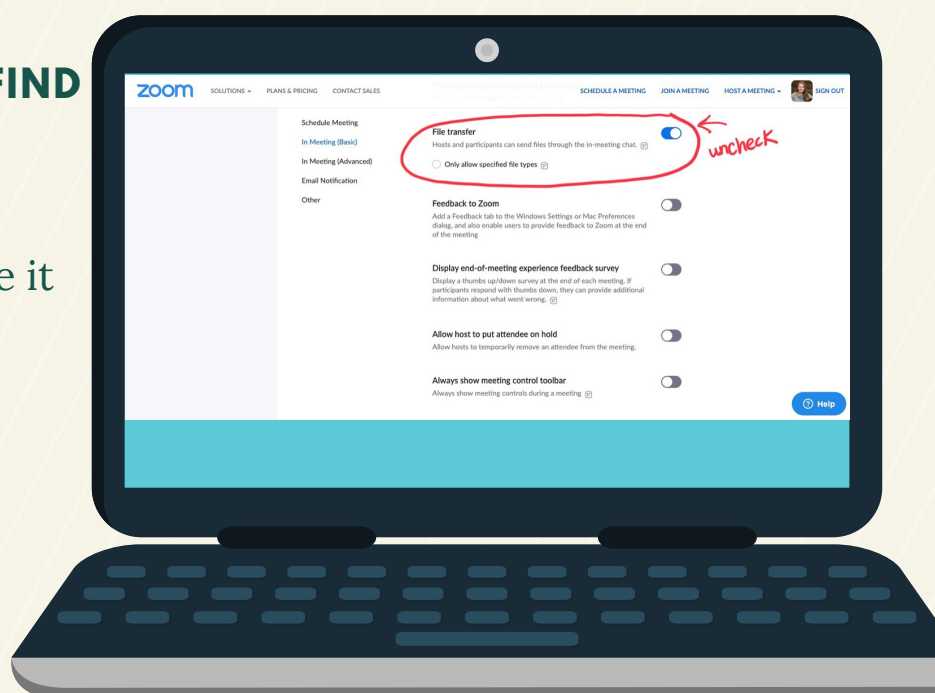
FIND

e it

zoom SOLUTIONS ▾ PLANS & PRICING CONTACT SALES SCHEDULE A MEETING JOIN A MEETING HOST A MEETING ▾ SIGN OUT

Schedule Meeting
In Meeting (Basic)
In Meeting (Advanced)
Email Notification
Other

File transfer
Hosts and participants can send files through the in-meeting chat.

Only allow specified file types

uncheck

Feedback to Zoom
Add a Feedback tab to the Windows Settings or Mac Preferences dialog, and also enable users to provide feedback to Zoom at the end of the meeting

Display end-of-meeting experience feedback survey
Display a thumbs up/down survey at the end of each meeting. If participants respond with thumbs down, they can provide additional information about what went wrong.

Allow host to put attendee on hold
Allow hosts to temporarily remove an attendee from the meeting.

Always show meeting control toolbar
Always show meeting controls during a meeting

Help